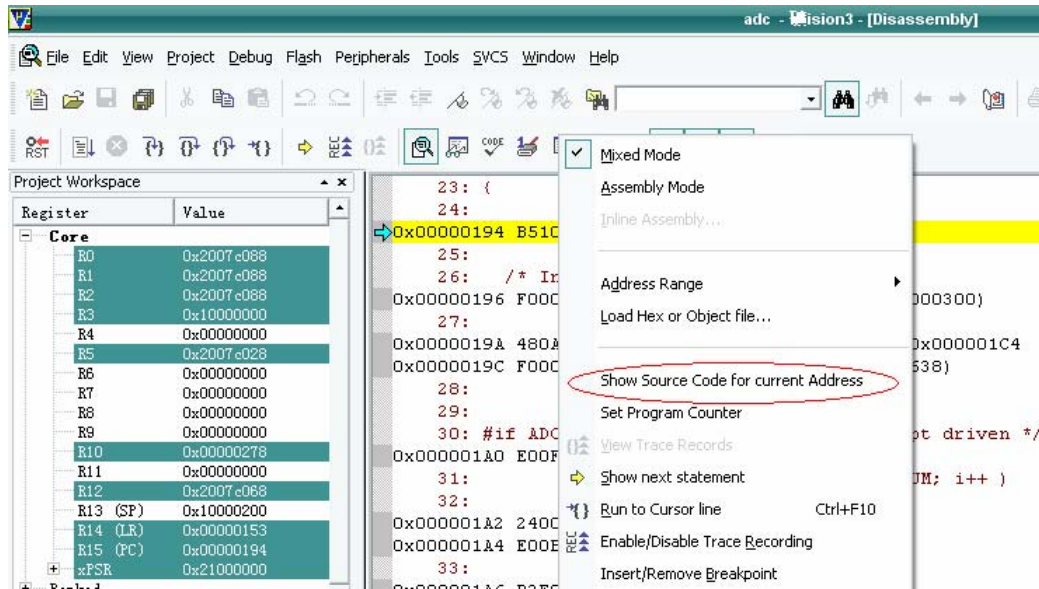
adc - µVision3 - [Disassembly]

File Edit View Project Debug Flash Peripherals Tools SVCS Window Help

RST

Project Workspace

| Register | Value |
|---|---|
| Core | |
| R0 | 0x2007c088 |
| R1 | 0x2007c088 |
| R2 | 0x2007c088 |
| R3 | 0x10000000 |
| R4 | 0x00000000 |
| R5 | 0x2007c028 |
| R6 | 0x00000000 |
| R7 | 0x00000000 |
| R8 | 0x00000000 |
| R9 | 0x00000000 |
| R10 | 0x00000278 |
| R11 | 0x00000000 |
| R12 | 0x2007c068 |
| R13 (SP) | 0x10000200 |
| R14 (LR) | 0x00000153 |
| R15 (PC) | 0x00000194 |
| xPSR | 0x21000000 |

23: {
24:
0x00000194 B510
25:
26: /* In
0x00000196 F000
27:
0x0000019A 480A
0x0000019C F000
28:
29:
30: #if ADC
0x000001A0 E00F
31:
32:
0x000001A2 240C
0x000001A4 E00E
33:

000300)
0x000001C4
538)
ot driven */
UM; i++ )

Mixed Mode
Assembly Mode
Inline Assembly...
Address Range
Load Hex or Object file...
Show Source Code for current Address
Set Program Counter
View Trace Records
Show next statement
Run to Cursor line Ctrl+F10
Enable/Disable Trace Recording
Insert/Remove Breakpoint